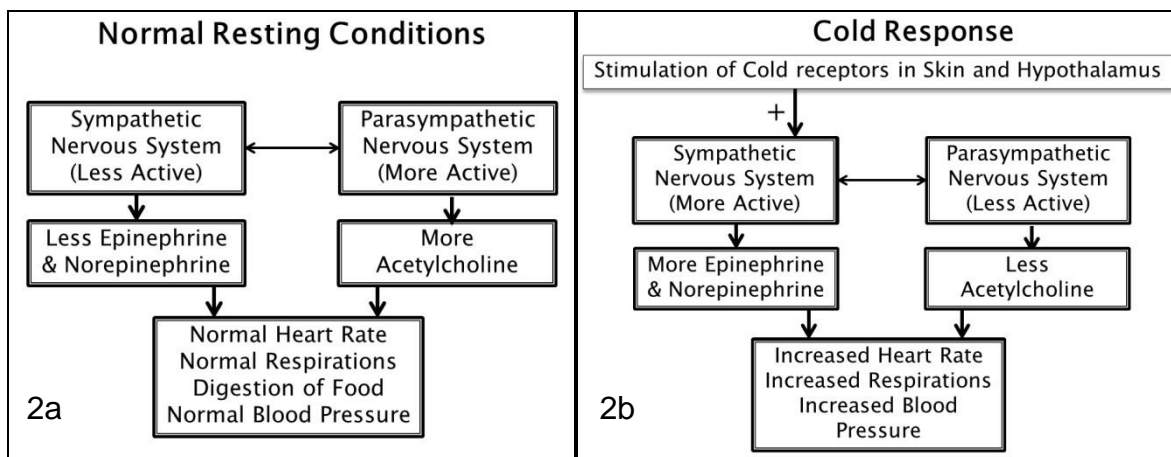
Normal Resting Conditions

Sympathetic Nervous System (Less Active)

Parasympathetic Nervous System (More Active)

Less Epinephrine & Norepinephrine

More Acetylcholine

Normal Heart Rate
Normal Respirations
Digestion of Food
Normal Blood Pressure

2a

Cold Response

Stimulation of Cold receptors in Skin and Hypothalamus

+

Sympathetic Nervous System (More Active)

Parasympathetic Nervous System (Less Active)

More Epinephrine & Norepinephrine

Less Acetylcholine

Increased Heart Rate
Increased Respirations
Increased Blood Pressure

2b